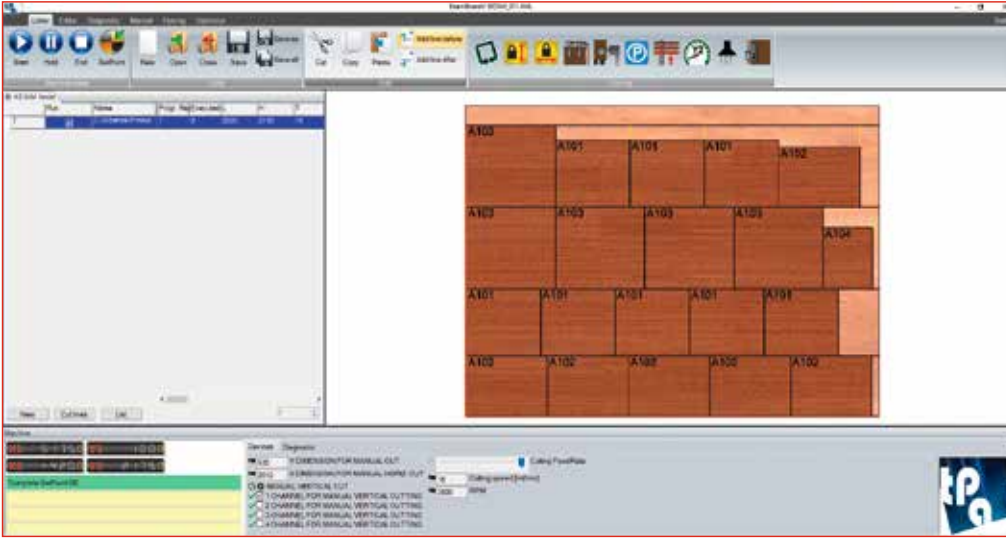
Start Hold End SetPoint New Open Close Save Cut Copy Paste Add line before Add line after

A103
A101 A101 A101 A102
A103 A103 A103 A103
A104
A101 A101 A101 A101 A101
A102 A102 A102 A102 A102

New Cut Mode List

Machine

Complete SetPoint OK

Devices Diagnostic

X DIMENSION FOR MANUAL CUT
Y DIMENSION FOR MANUAL CUT
MANUAL VERTICAL CUT
1 CHANNEL FOR MANUAL VERTICAL CUTTING
2 CHANNEL FOR MANUAL VERTICAL CUTTING
3 CHANNEL FOR MANUAL VERTICAL CUTTING
4 CHANNEL FOR MANUAL VERTICAL CUTTING

Cutting FeedRate
Cutting speed
RPM